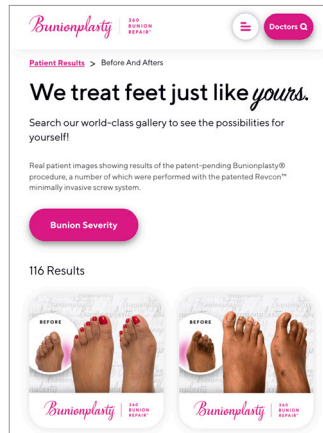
Bunionplasty 360 BUNION REPAIR®

Doctors

Patient Results > Before And Afters

We treat feet just like yours.

Search our world-class gallery to see the possibilities for yourself!

Real patient images showing results of the patent-pending Bunionplasty® procedure, a number of which were performed with the patented Revcon™ minimally invasive screw system.

Bunion Severity

116 Results

BEFORE

Bunionplasty 360 BUNION REPAIR®

BEFORE

Bunionplasty 360 BUNION REPAIR®